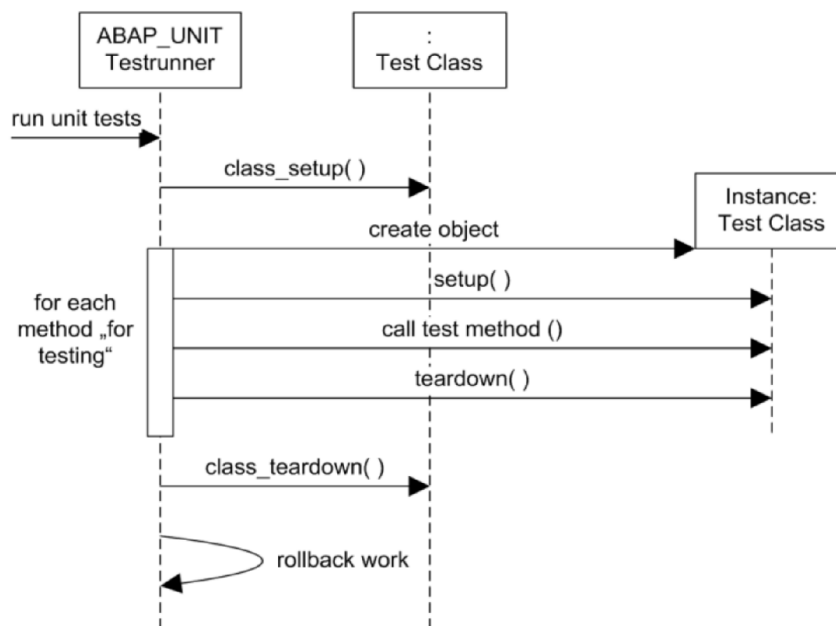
ABAP_UNIT Testrunner

: Test Class

run unit tests

class_setup( )

Instance: Test Class

create object

for each method „for testing“

setup( )

call test method ()

teardown( )

class_teardown( )

rollback work